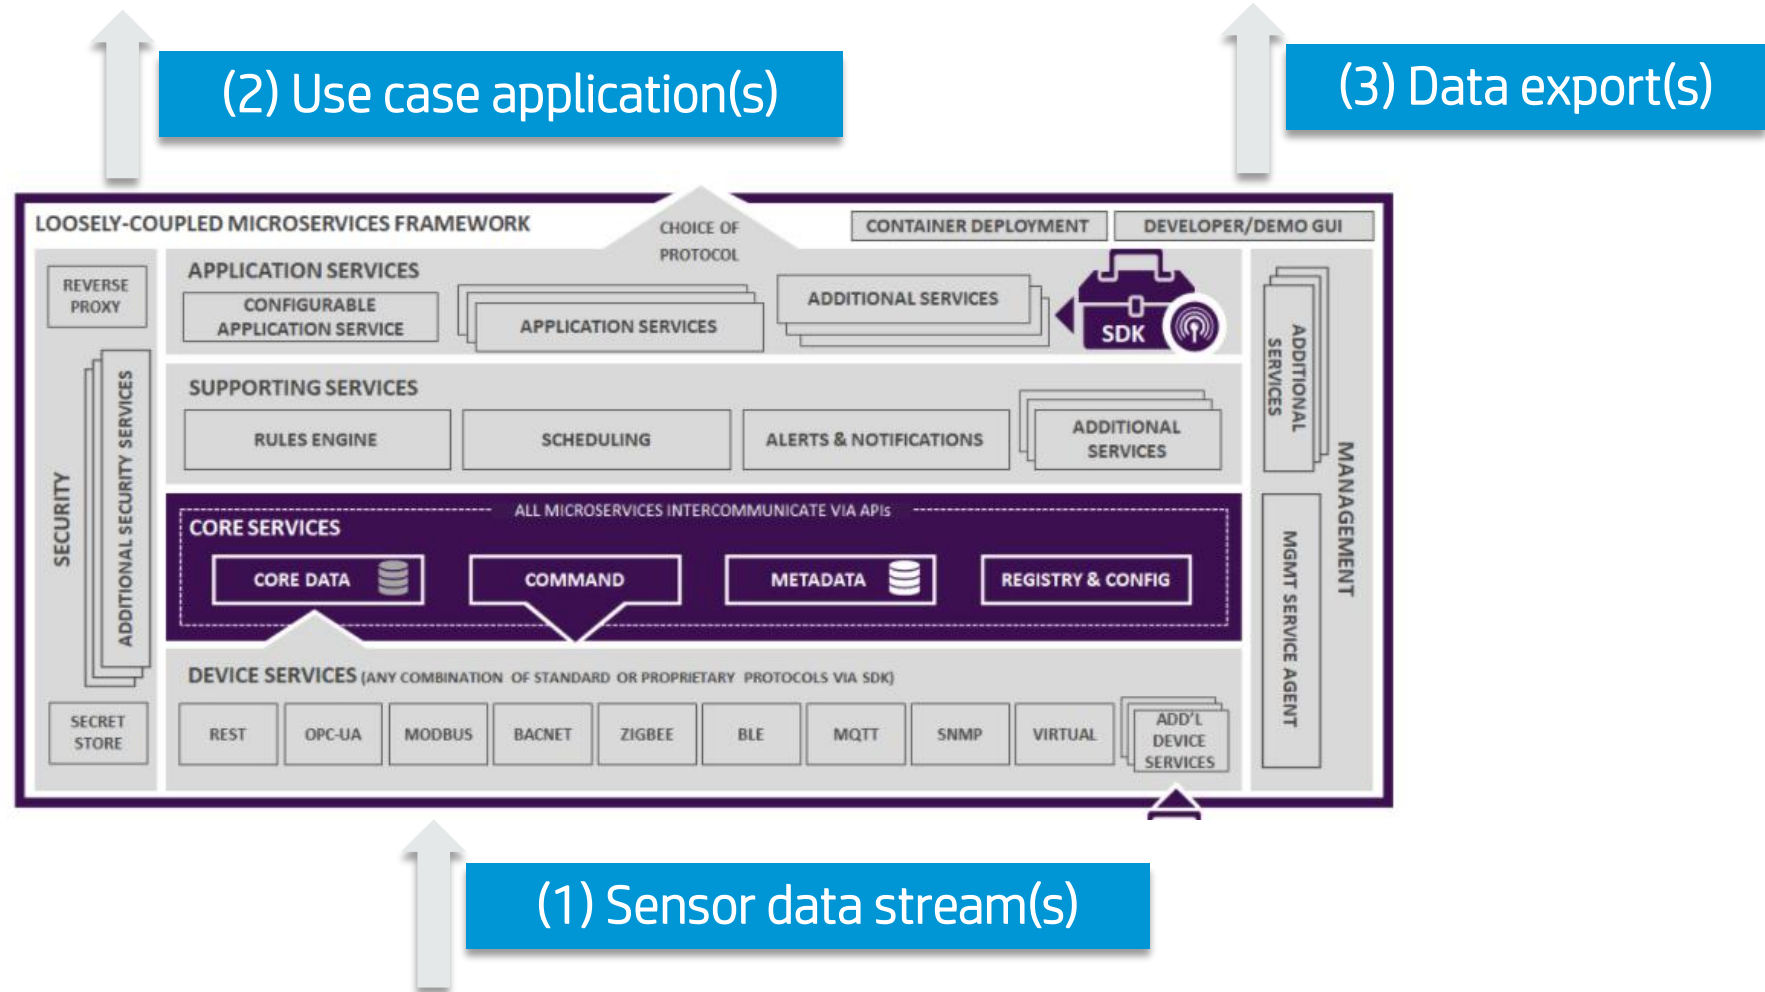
(2) Use case application(s)

(3) Data export(s)

LOOSELY-COUPLED MICROSERVICES FRAMEWORK

CHOICE OF PROTOCOL

CONTAINER DEPLOYMENT

DEVELOPER/DEMO GUI

REVERSE PROXY

SECURITY

ADDITIONAL SECURITY SERVICES

SECRET STORE

APPLICATION SERVICES

CONFIGURABLE APPLICATION SERVICE

APPLICATION SERVICES

ADDITIONAL SERVICES

SDK

SUPPORTING SERVICES

RULES ENGINE

SCHEDULING

ALERTS & NOTIFICATIONS

ADDITIONAL SERVICES

ALL MICROSERVICES INTERCOMMUNICATE VIA APIs

CORE SERVICES

CORE DATA

COMMAND

METADATA

REGISTRY & CONFIG

DEVICE SERVICES (ANY COMBINATION OF STANDARD OR PROPRIETARY PROTOCOLS VIA SDK)

REST

OPC-UA

MODBUS

BACNET

ZIGBEE

BLE

MQTT

SNMP

VIRTUAL

ADD'L DEVICE SERVICES

ADDITIONAL SERVICES

MGMT SERVICE AGENT

MANAGEMENT

(1) Sensor data stream(s)